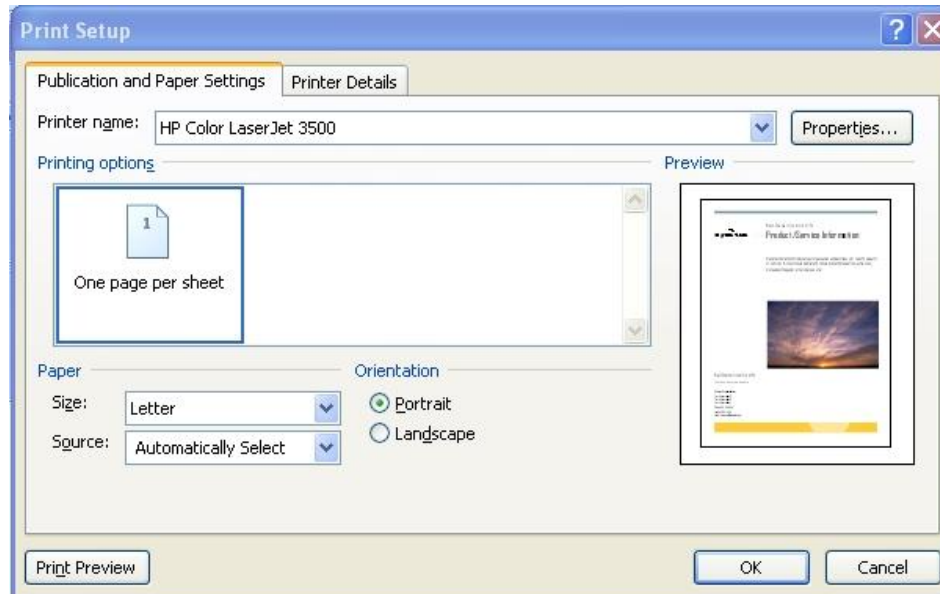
Print Setup

?

Publication and Paper Settings

Printer Details

Printer name: HP Color LaserJet 3500

Properties...

Printing options

Preview

1

One page per sheet

Product/Service Information

Paper

Size: Letter

Source: Automatically Select

Orientation

Portrait

Landscape

Print Preview

OK

Cancel